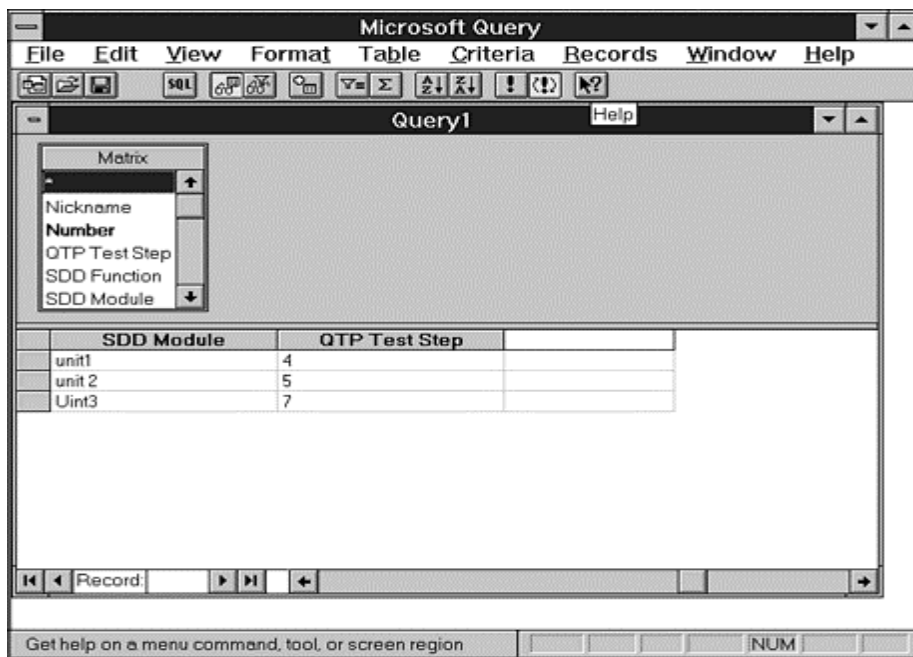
Microsoft Query

File Edit View Format Table Criteria Records Window Help

SQL

Help

Query1

Matrix

*
Nickname
**Number**
QTP Test Step
SDD Function
SDD Module

| SDD Module | QTP Test Step | |
|---|---|---|
| unit1 | 4 | |
| unit 2 | 5 | |
| Uint3 | 7 | |

Record:

Get help on a menu command, tool, or screen region

NUM